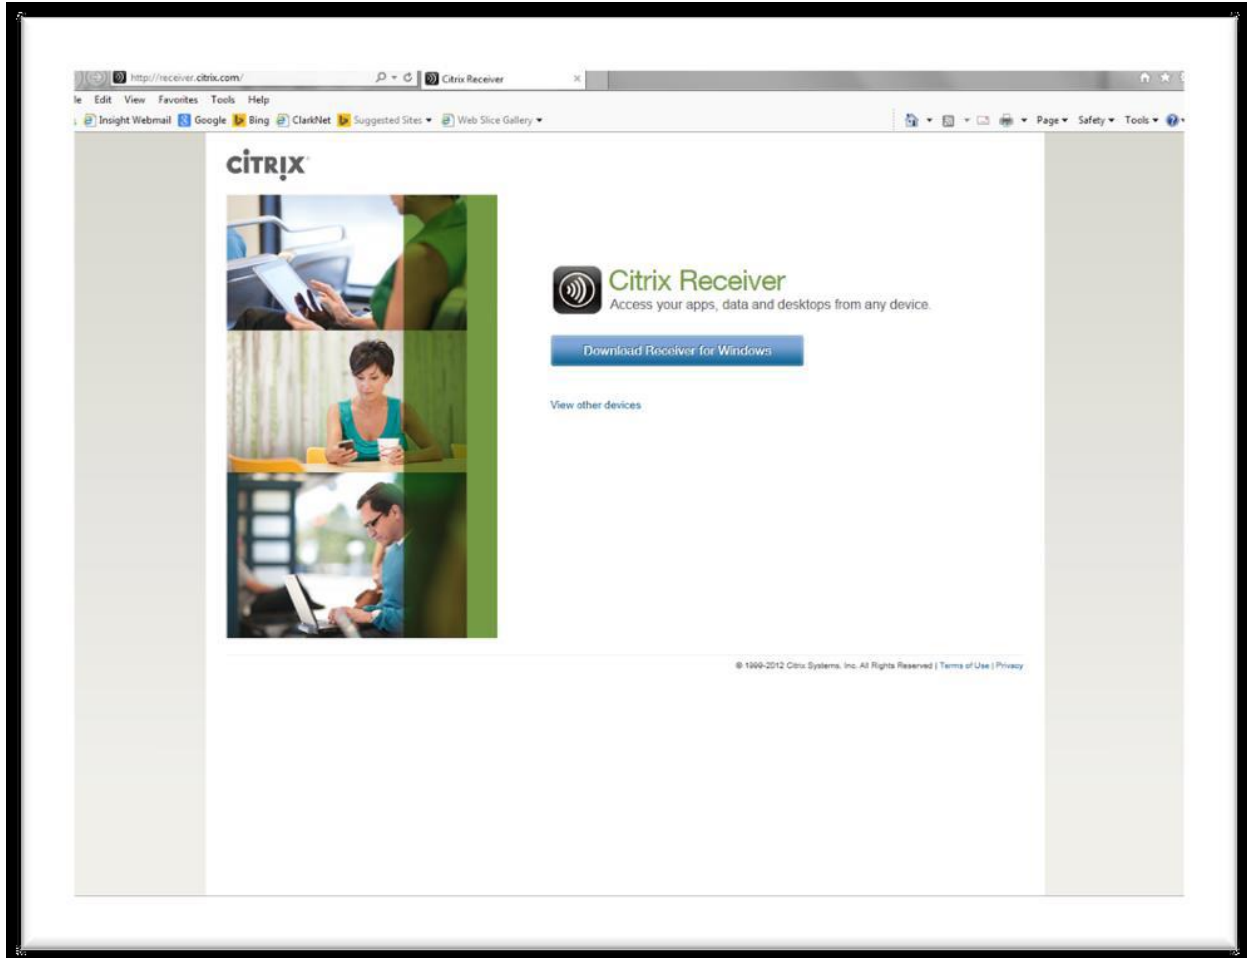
http://receiver.citrix.com/
Citrix Receiver
le Edit View Favorites Tools Help
Insight Webmail Google Bing ClarkNet Suggested Sites ▾ Web Slice Gallery ▾
Page ▾ Safety ▾ Tools ▾

CiTRIX

Citrix Receiver
Access your apps, data and desktops from any device.

Download Receiver for Windows

View other devices

© 1999-2012 Citrix Systems, Inc. All Rights Reserved | Terms of Use | Privacy